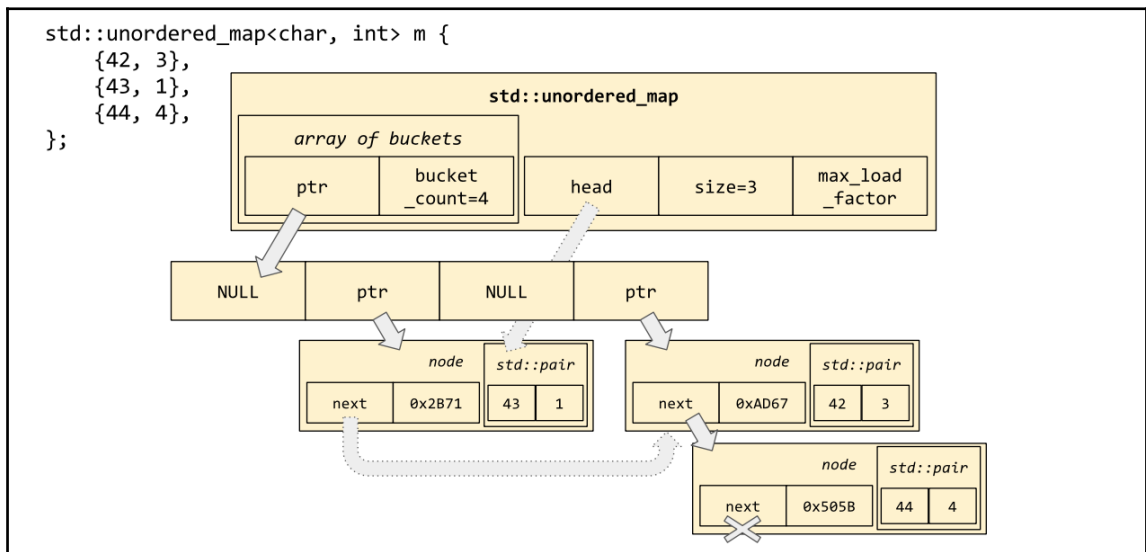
std::unordered_map<char, int> m {
    {42, 3},
    {43, 1},
    {44, 4},
};

std::unordered_map

array of buckets

| ptr | bucket_count=4 |
|---|---|

| head | size=3 | max_load_factor |
|---|---|---|

| NULL | ptr | NULL | ptr |
|---|---|---|---|

node

| next | 0x2B71 |
|---|---|

std::pair

| 43 | 1 |
|---|---|

node

| next | 0xAD67 |
|---|---|

std::pair

| 42 | 3 |
|---|---|

node

| next | 0x505B |
|---|---|

std::pair

| 44 | 4 |
|---|---|